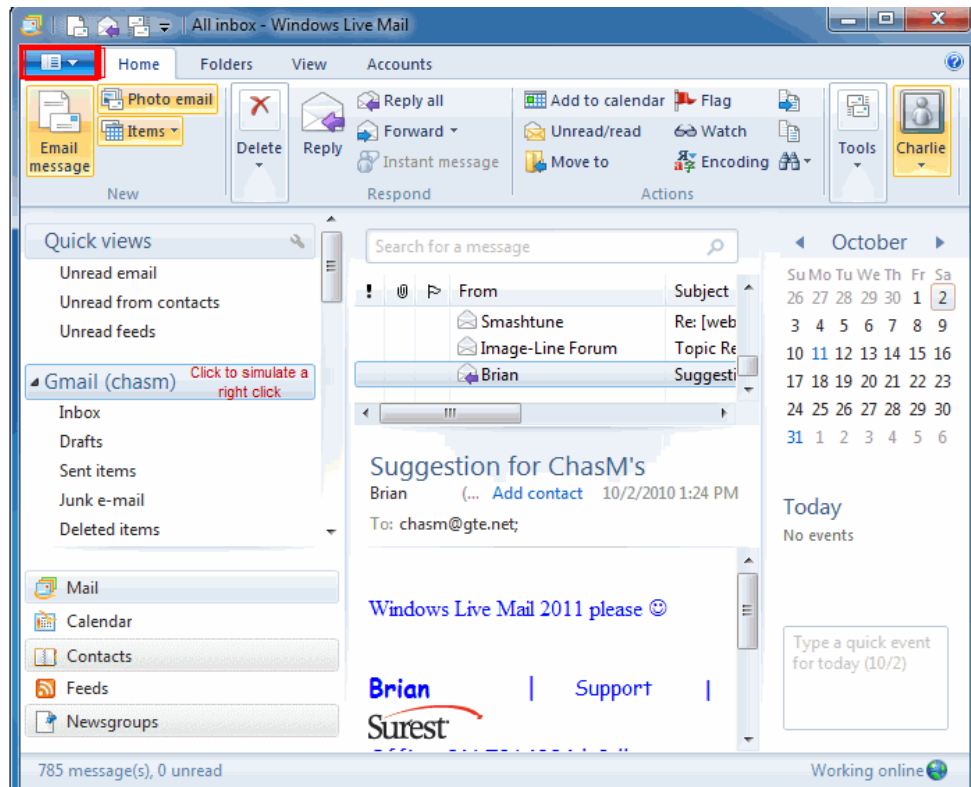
All inbox - Windows Live Mail

Home Folders View Accounts

Email message
Photo email
Items
New
Delete
Reply
Reply all
Forward
Instant message
Respond
Add to calendar
Unread/read
Move to
Flag
Watch
Encoding
Actions
Tools
Charlie

Quick views
Unread email
Unread from contacts
Unread feeds

Gmail (chasm)
Click to simulate a right click
Inbox
Drafts
Sent items
Junk e-mail
Deleted items

Mail
Calendar
Contacts
Feeds
Newsgroups

Search for a message

| ! | | | From | Subject |
|---|---|---|---|---|
| | | | Smashtune | Re: [web |
| | | | Image-Line Forum | Topic Re |
| | | | Brian | Suggesti |

Suggestion for ChasM's
Brian (... Add contact 10/2/2010 1:24 PM
To: chasm@gte.net;

Windows Live Mail 2011 please ☺

Brian | Support |
Surest
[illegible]

October
| Su | Mo | Tu | We | Th | Fr | Sa |
|---|---|---|---|---|---|---|
| 26 | 27 | 28 | 29 | 30 | 1 | 2 |
| 3 | 4 | 5 | 6 | 7 | 8 | 9 |
| 10 | 11 | 12 | 13 | 14 | 15 | 16 |
| 17 | 18 | 19 | 20 | 21 | 22 | 23 |
| 24 | 25 | 26 | 27 | 28 | 29 | 30 |
| 31 | 1 | 2 | 3 | 4 | 5 | 6 |

Today
No events

Type a quick event for today (10/2)

785 message(s), 0 unread
Working online